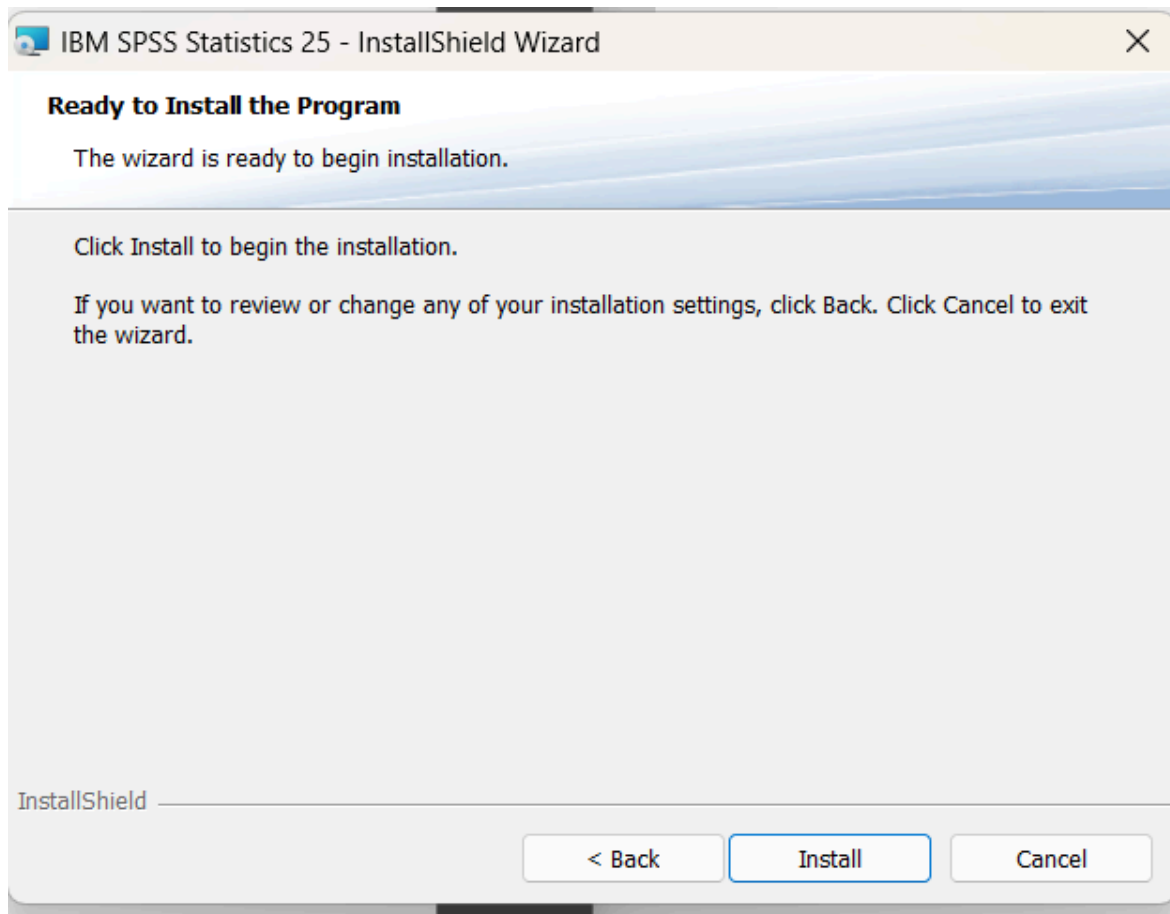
IBM SPSS Statistics 25 - InstallShield Wizard

Ready to Install the Program

The wizard is ready to begin installation.

Click Install to begin the installation.

If you want to review or change any of your installation settings, click Back. Click Cancel to exit the wizard.

InstallShield

< Back

Install

Cancel